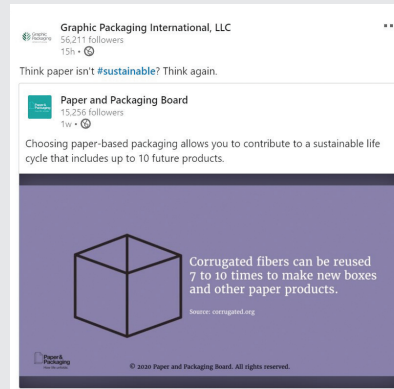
Graphic Packaging

Graphic Packaging International, LLC
56,211 followers
15h •

Think paper isn't #sustainable? Think again.

Paper & Packaging

Paper and Packaging Board
15,256 followers
1w •

Choosing paper-based packaging allows you to contribute to a sustainable life cycle that includes up to 10 future products.

Corrugated fibers can be reused 7 to 10 times to make new boxes and other paper products.

Source: corrugated.org

Paper & Packaging

© 2020 Paper and Packaging Board. All rights reserved.